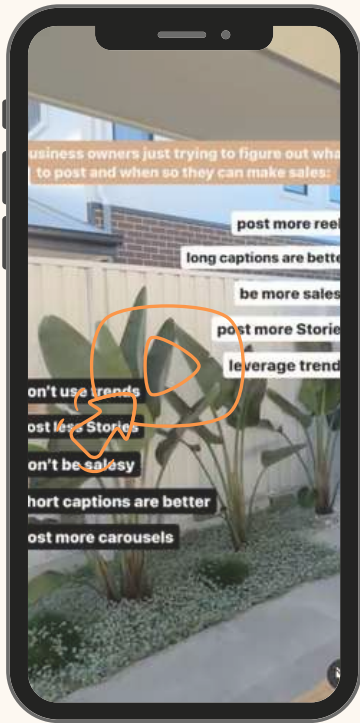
usiness owners just trying to figure out wha to post and when so they can make sales:

post more reel

long captions are bette

be more sales

post more Stories

leverage trend

on't use trends

ost less Stories

on't be salesy

hort captions are better

ost more carousels